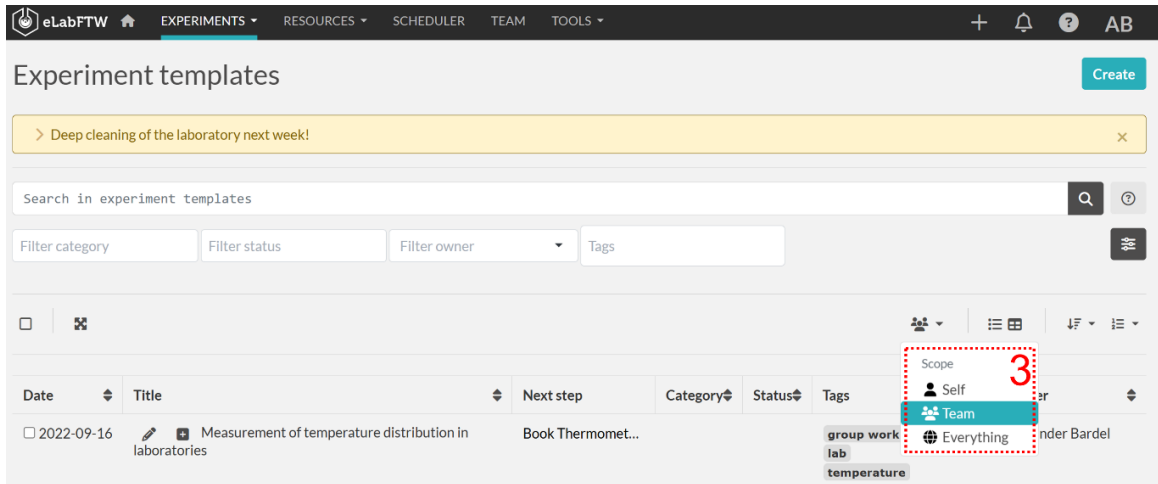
eLabFTW EXPERIMENTS RESOURCES SCHEDULER TEAM TOOLS

AB

Experiment templates

Create

Deep cleaning of the laboratory next week!

×

Search in experiment templates

Filter category

Filter status

Filter owner

Tags

Scope

3

Self

Team

Everything

| Date | Title | Next step | Category | Status | Tags | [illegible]er |
|---|---|---|---|---|---|---|
| 2022-09-16 | Measurement of temperature distribution in laboratories | Book Thermomet... | | | group work lab temperature | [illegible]nder Bardel |